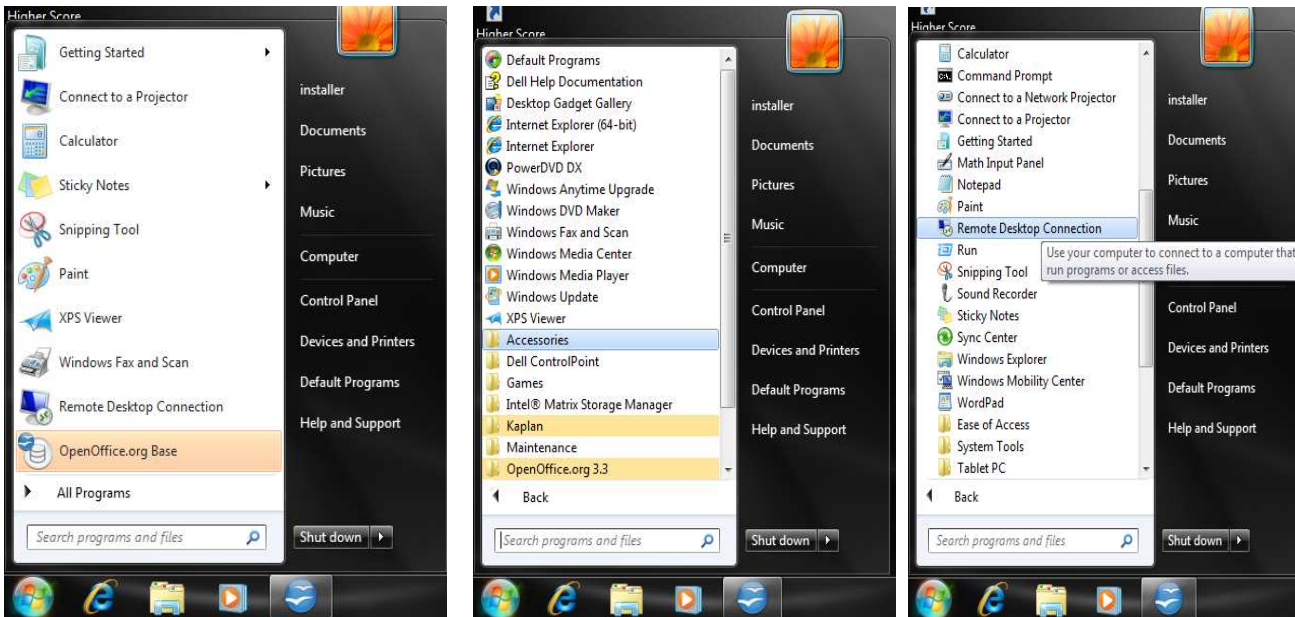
Higher Score

Getting Started
Connect to a Projector
Calculator
Sticky Notes
Snipping Tool
Paint
XPS Viewer
Windows Fax and Scan
Remote Desktop Connection
OpenOffice.org Base
All Programs
Search programs and files

installer
Documents
Pictures
Music
Computer
Control Panel
Devices and Printers
Default Programs
Help and Support
Shut down

Higher Score

Default Programs
Dell Help Documentation
Desktop Gadget Gallery
Internet Explorer (64-bit)
Internet Explorer
PowerDVD DX
Windows Anytime Upgrade
Windows DVD Maker
Windows Fax and Scan
Windows Media Center
Windows Media Player
Windows Update
XPS Viewer
Accessories
Dell ControlPoint
Games
Intel® Matrix Storage Manager
Kaplan
Maintenance
OpenOffice.org 3.3
Back
Search programs and files

installer
Documents
Pictures
Music
Computer
Control Panel
Devices and Printers
Default Programs
Help and Support
Shut down

Higher Score

Calculator
Command Prompt
Connect to a Network Projector
Connect to a Projector
Getting Started
Math Input Panel
Notepad
Paint
Remote Desktop Connection
Run
Snipping Tool
Sound Recorder
Sticky Notes
Sync Center
Windows Explorer
Windows Mobility Center
WordPad
Ease of Access
System Tools
Tablet PC
Back
Search programs and files

Use your computer to connect to a computer that run programs or access files.

installer
Documents
Pictures
Music
Control Panel
Devices and Printers
Default Programs
Help and Support
Shut down